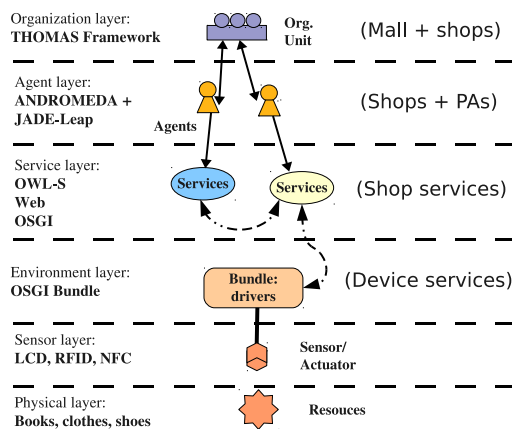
Organization layer:
THOMAS Framework

Org. Unit

(Mall + shops)

Agent layer:
ANDROMEDA + JADE-Leap

Agents

(Shops + PAs)

Service layer:
OWL-S
Web
OSGI

Services

Services

(Shop services)

Environment layer:
OSGI Bundle

Bundle: drivers

(Device services)

Sensor layer:
LCD, RFID, NFC

Sensor/ Actuator

Physical layer:
Books, clothes, shoes

Resouces